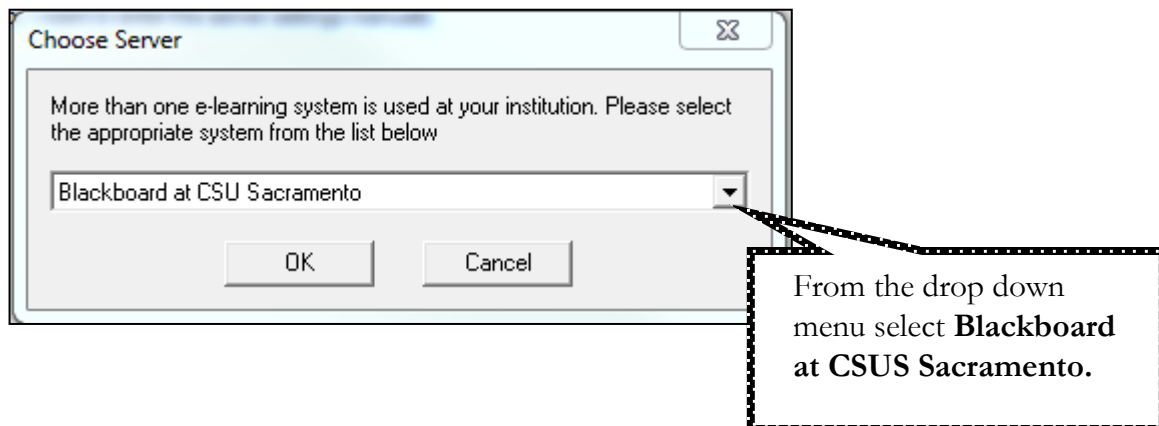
Choose Server

More than one e-learning system is used at your institution. Please select the appropriate system from the list below

Blackboard at CSU Sacramento

OK

Cancel

From the drop down menu select **Blackboard at CSUS Sacramento.**